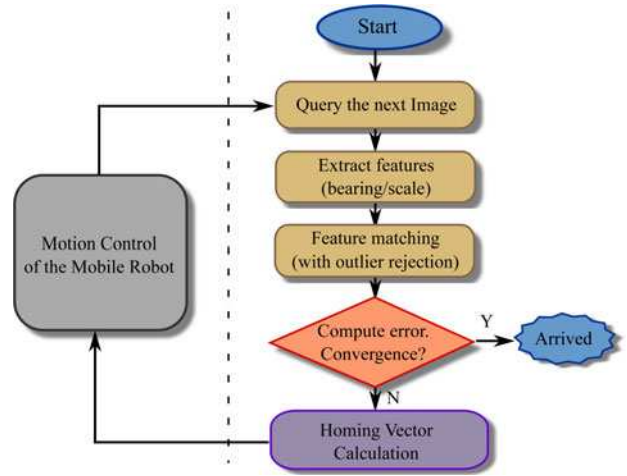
Start

Query the next Image

Extract features (bearing/scale)

Feature matching (with outlier rejection)

Compute error. Convergence?

Y

Arrived

N

Homing Vector Calculation

Motion Control of the Mobile Robot